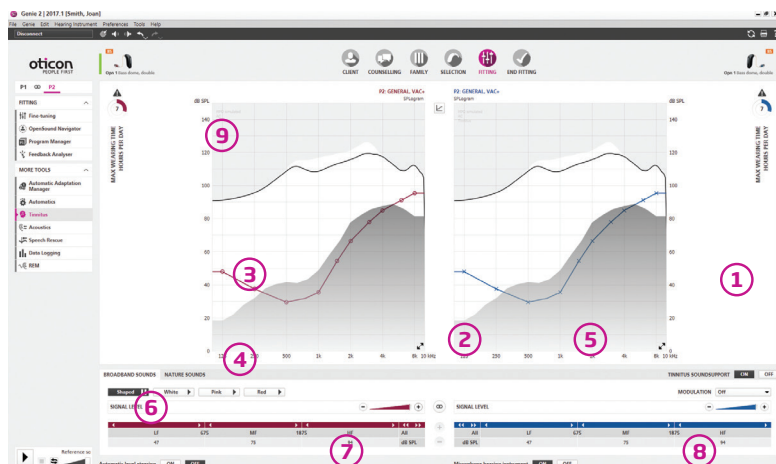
Genie 2 | 2017.1 [Smith, Joan]

File Genie Edit Hearing Instrument Preferences Tools Help

Disconnect

oticon PEOPLE FIRST

Opn 1 Bass dome, double

CLIENT COUNSELLING FAMILY SELECTION FITTING END FITTING

Opn 1 Bass dome, double

P1 P2

FITTING

Fine-tuning

Openbound Navigator

Program Manager

Feedback Analyzer

MORE TOOLS

Automatic Adaptation Manager

Automatics

Tinnitus

Acoustics

Speech Rescue

Data Logging

REM

7

MAX WEARING TIME HOURS PER DAY

dB SPL

P2: GENERAL, VAC+

SPLogram

P2: GENERAL, VAC+

SPLogram

dB SPL

7

MAX WEARING TIME HOURS PER DAY

140

120

100

80

60

40

20

125 250 500 1k 2k 4k 8k 10 kHz

125 250 500 1k 2k 4k 8k 10 kHz

9

3

1

2

5

4

BROADBAND SOUNDS NATURE SOUNDS

TINNITUS SOUNDSUPPORT ON OFF

Shaped White Pink Red

6

SIGNAL LEVEL

MODULATION Off

SIGNAL LEVEL

LF 675 MF 1875 HF AR

47 75 dB SPL

AR LF 675 MF 1875 HF

dB SPL 47 75 94

7

8

Reference so

Automatic level steering ON OFF

Monaural hearing instrument ON OFF